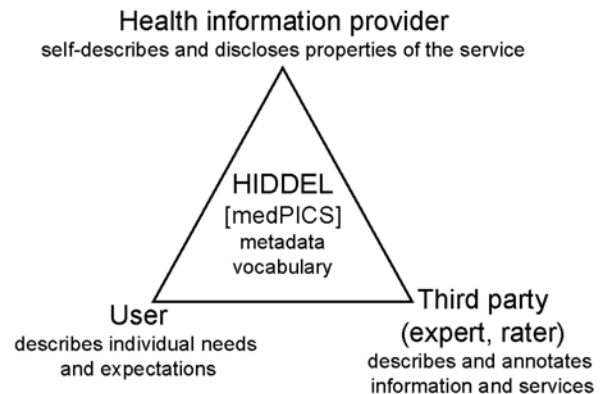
Health information provider
self-describes and discloses properties of the service

HIDDEL
[medPICS]
metadata
vocabulary

User
describes individual needs and expectations

Third party
(expert, rater)
describes and annotates information and services